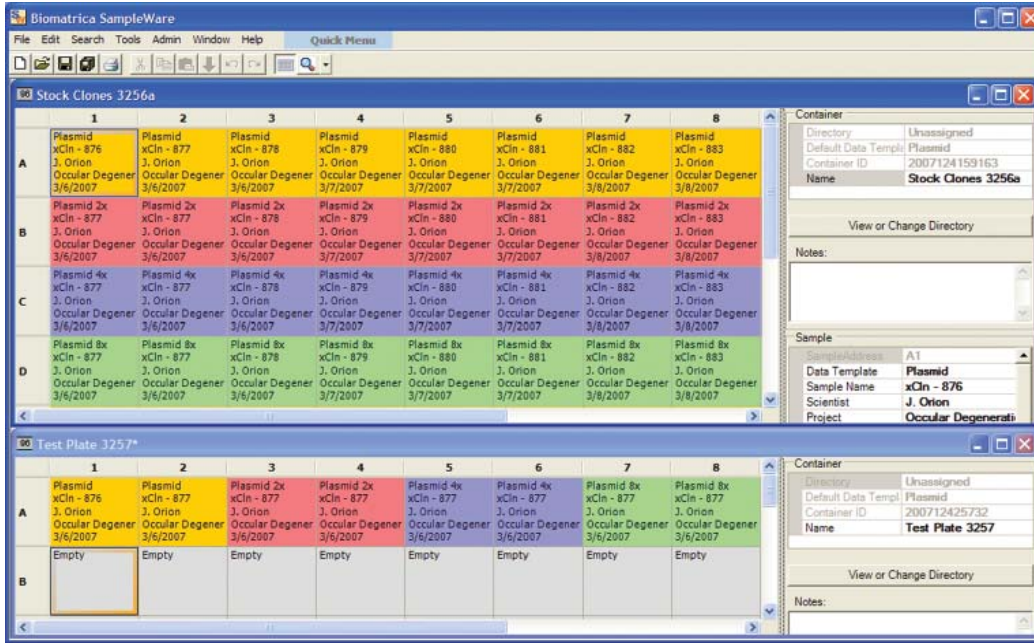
Biomatrica SampleWare

File Edit Search Tools Admin Window Help Quick Menu

Stock Clones 3256a

| | 1 | 2 | 3 | 4 | 5 | 6 | 7 | 8 |
|---|---|---|---|---|---|---|---|---|
| A | Plasmid xCln - 876 J. Orion Occular Degener 3/6/2007 | Plasmid xCln - 877 J. Orion Occular Degener 3/6/2007 | Plasmid xCln - 878 J. Orion Occular Degener 3/6/2007 | Plasmid xCln - 879 J. Orion Occular Degener 3/7/2007 | Plasmid xCln - 880 J. Orion Occular Degener 3/7/2007 | Plasmid xCln - 881 J. Orion Occular Degener 3/7/2007 | Plasmid xCln - 882 J. Orion Occular Degener 3/8/2007 | Plasmid xCln - 883 J. Orion Occular Degener 3/8/2007 |
| B | Plasmid 2x xCln - 877 J. Orion Occular Degener 3/6/2007 | Plasmid 2x xCln - 877 J. Orion Occular Degener 3/6/2007 | Plasmid 2x xCln - 878 J. Orion Occular Degener 3/6/2007 | Plasmid 2x xCln - 879 J. Orion Occular Degener 3/7/2007 | Plasmid 2x xCln - 880 J. Orion Occular Degener 3/7/2007 | Plasmid 2x xCln - 881 J. Orion Occular Degener 3/7/2007 | Plasmid 2x xCln - 882 J. Orion Occular Degener 3/8/2007 | Plasmid 2x xCln - 883 J. Orion Occular Degener 3/8/2007 |
| C | Plasmid 4x xCln - 877 J. Orion Occular Degener 3/6/2007 | Plasmid 4x xCln - 877 J. Orion Occular Degener 3/6/2007 | Plasmid 4x xCln - 878 J. Orion Occular Degener 3/6/2007 | Plasmid 4x xCln - 879 J. Orion Occular Degener 3/7/2007 | Plasmid 4x xCln - 880 J. Orion Occular Degener 3/7/2007 | Plasmid 4x xCln - 881 J. Orion Occular Degener 3/7/2007 | Plasmid 4x xCln - 882 J. Orion Occular Degener 3/8/2007 | Plasmid 4x xCln - 883 J. Orion Occular Degener 3/8/2007 |
| D | Plasmid 8x xCln - 877 J. Orion Occular Degener 3/6/2007 | Plasmid 8x xCln - 877 J. Orion Occular Degener 3/6/2007 | Plasmid 8x xCln - 878 J. Orion Occular Degener 3/6/2007 | Plasmid 8x xCln - 879 J. Orion Occular Degener 3/7/2007 | Plasmid 8x xCln - 880 J. Orion Occular Degener 3/7/2007 | Plasmid 8x xCln - 881 J. Orion Occular Degener 3/7/2007 | Plasmid 8x xCln - 882 J. Orion Occular Degener 3/8/2007 | Plasmid 8x xCln - 883 J. Orion Occular Degener 3/8/2007 |

Container
| Directory | Unassigned |
|---|---|
| Default Data Templ | Plasmid |
| Container ID | 2007124159163 |
| Name | Stock Clones 3256a |

View or Change Directory

Notes:

Sample
| SampleAddress | A1 |
|---|---|
| Data Template | Plasmid |
| Sample Name | xCln - 876 |
| Scientist | J. Orion |
| Project | Occular Degenerati |

Test Plate 3257*

| | 1 | 2 | 3 | 4 | 5 | 6 | 7 | 8 |
|---|---|---|---|---|---|---|---|---|
| A | Plasmid xCln - 876 J. Orion Occular Degener 3/6/2007 | Plasmid xCln - 877 J. Orion Occular Degener 3/6/2007 | Plasmid 2x xCln - 877 J. Orion Occular Degener 3/6/2007 | Plasmid 2x xCln - 877 J. Orion Occular Degener 3/6/2007 | Plasmid 4x xCln - 877 J. Orion Occular Degener 3/6/2007 | Plasmid 4x xCln - 877 J. Orion Occular Degener 3/6/2007 | Plasmid 8x xCln - 877 J. Orion Occular Degener 3/6/2007 | Plasmid 8x xCln - 877 J. Orion Occular Degener 3/6/2007 |
| B | Empty | Empty | Empty | Empty | Empty | Empty | Empty | Empty |

Container
| Directory | Unassigned |
|---|---|
| Default Data Templ | Plasmid |
| Container ID | 200712425732 |
| Name | Test Plate 3257 |

View or Change Directory

Notes: